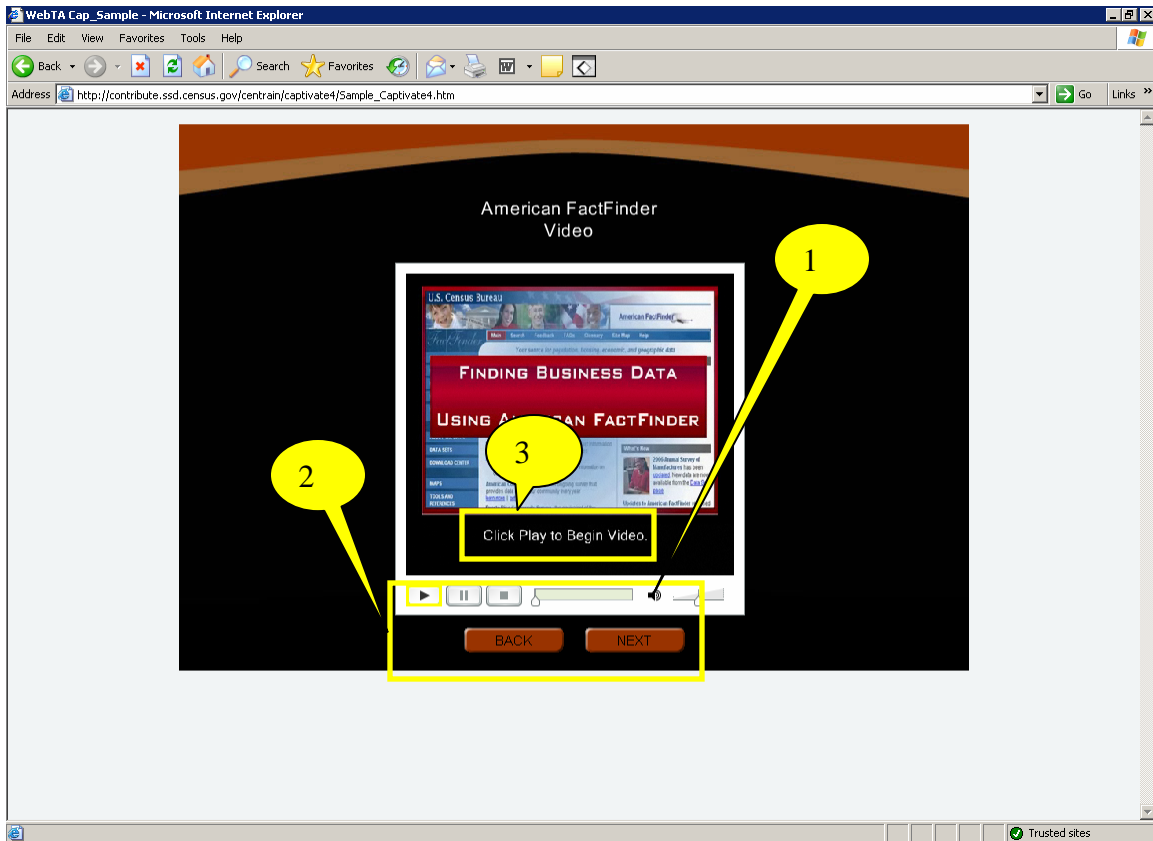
WebTA Cap_Sample - Microsoft Internet Explorer

File Edit View Favorites Tools Help

Back Search Favorites

Address http://contribute.ssd.census.gov/centrain/captivate4/Sample_Captivate4.htm Go Links

American FactFinder
Video

U.S. Census Bureau
American FactFinder
Main Search Feedback FAQs Glossary Site Map Help

FINDING BUSINESS DATA
USING A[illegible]AN FACTFINDER

DATA SETS
DOWNLOAD CENTER
MAPS
TOOLS AND REFERENCES

What's New

1

3

2

Click Play to Begin Video.

BACK NEXT

Trusted sites